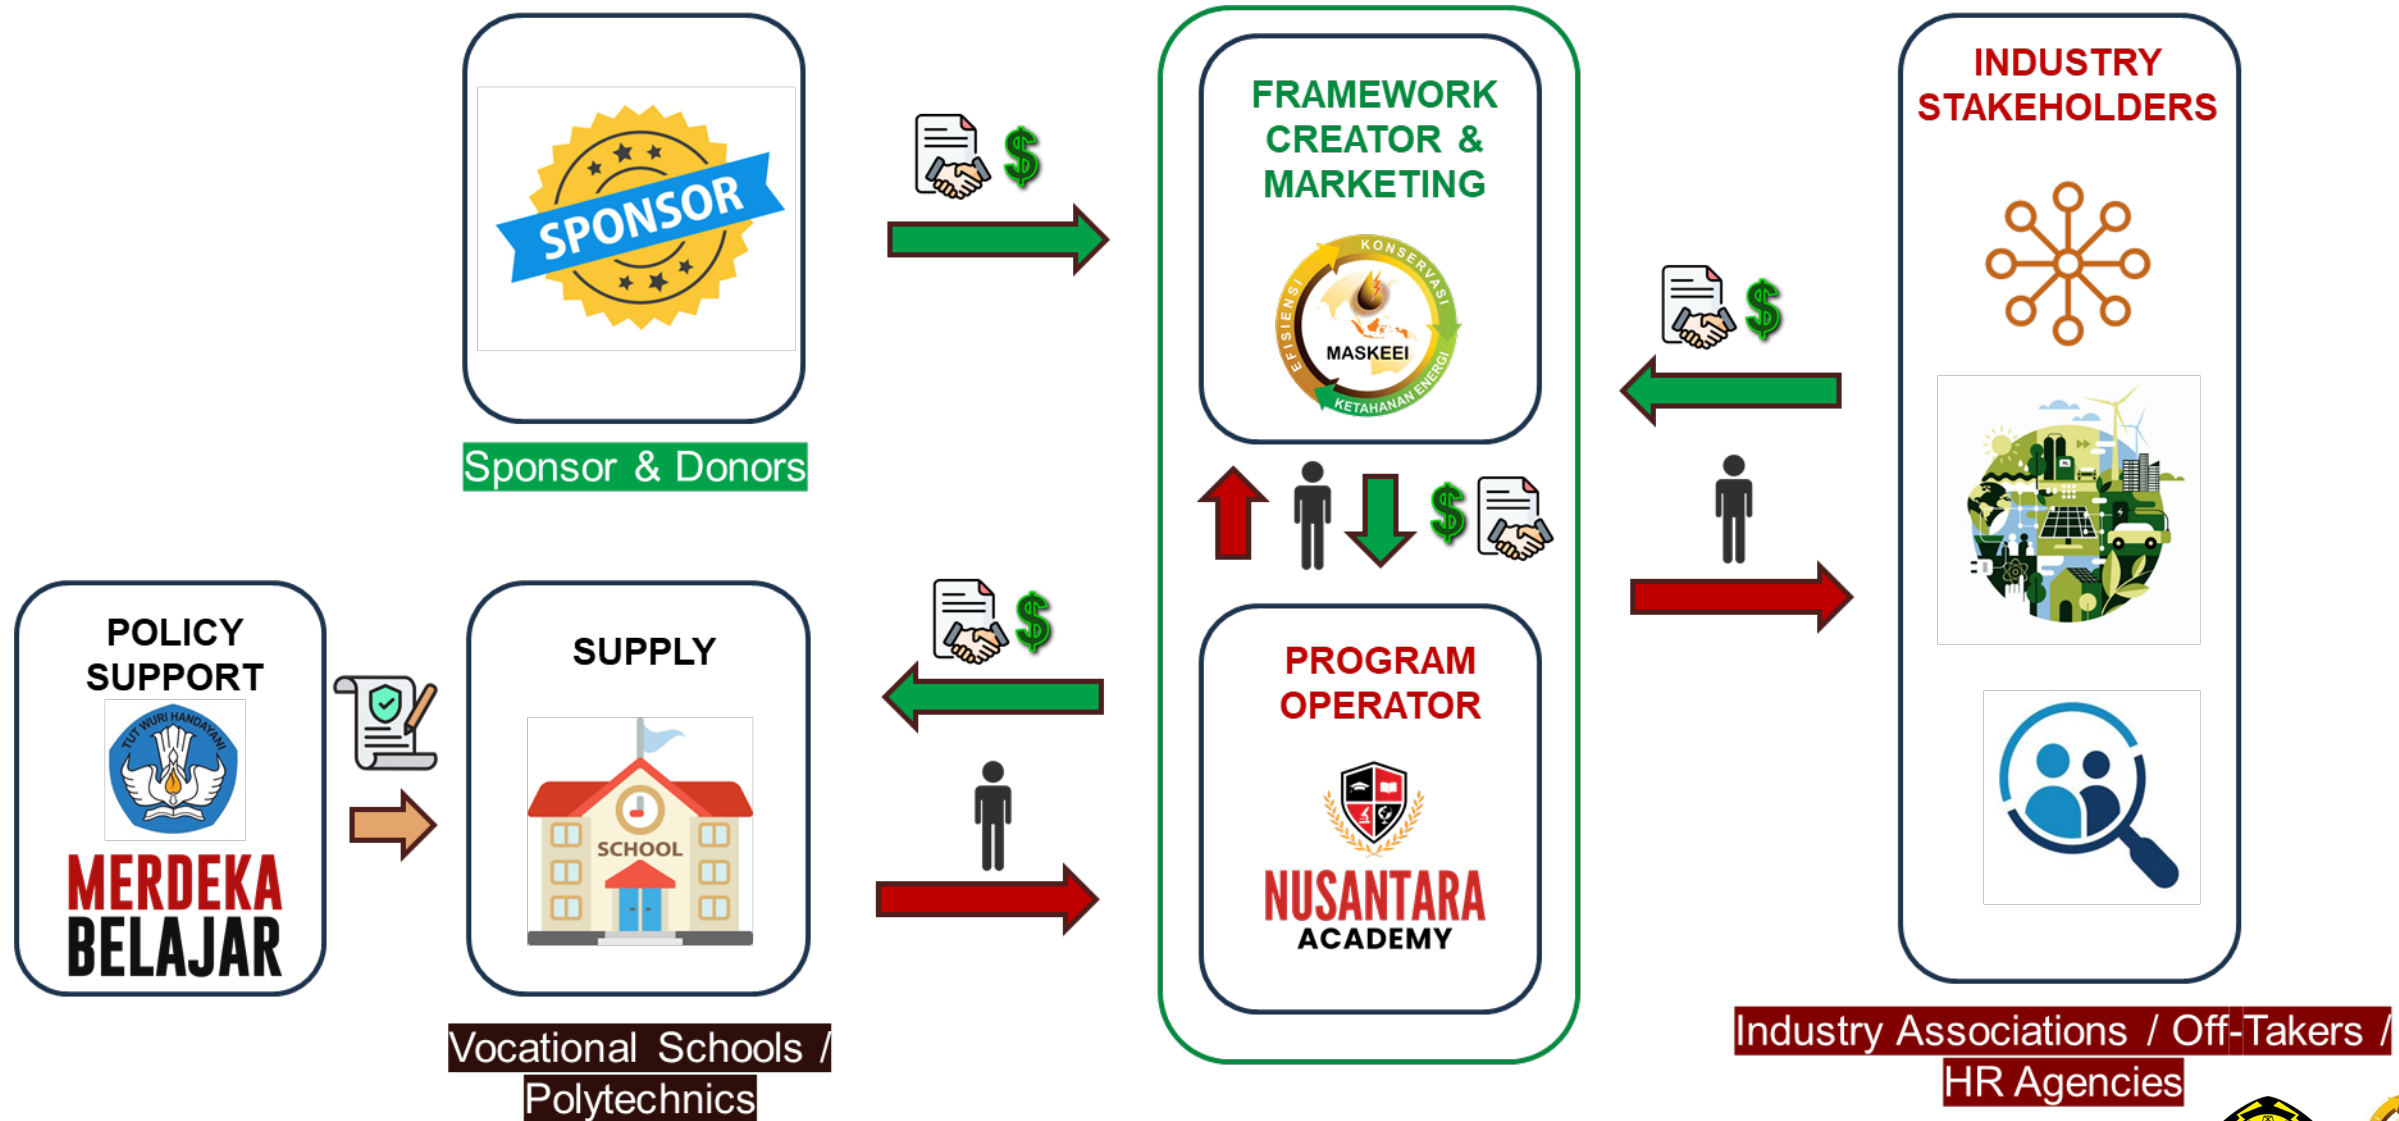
SPONSOR

Sponsor & Donors

FRAMEWORK CREATOR & MARKETING

KONSERVASI EFISIENSI MASKEEI KETAHANAN ENERGI

INDUSTRY STAKEHOLDERS

POLICY SUPPORT

TUT WURI HANDAYANI

MERDEKA BELAJAR

SUPPLY

SCHOOL

PROGRAM OPERATOR

NUSANTARA ACADEMY

Vocational Schools / Polytechnics

Industry Associations / Off-Takers / HR Agencies